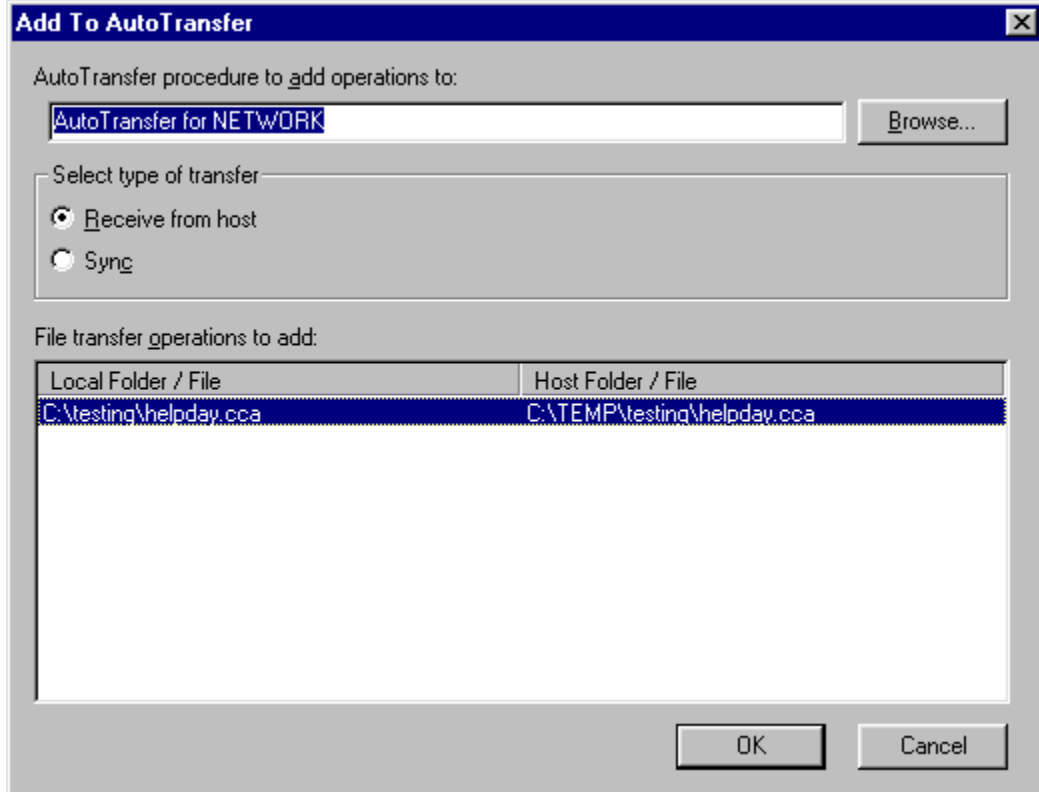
Add To AutoTransfer

AutoTransfer procedure to add operations to:

AutoTransfer for NETWORK

Browse...

Select type of transfer

Receive from host

Sync

File transfer operations to add:

| Local Folder / File | Host Folder / File |
|---|---|
| C:\testing\helpday.cca | C:\TEMP\testing\helpday.cca |

OK

Cancel